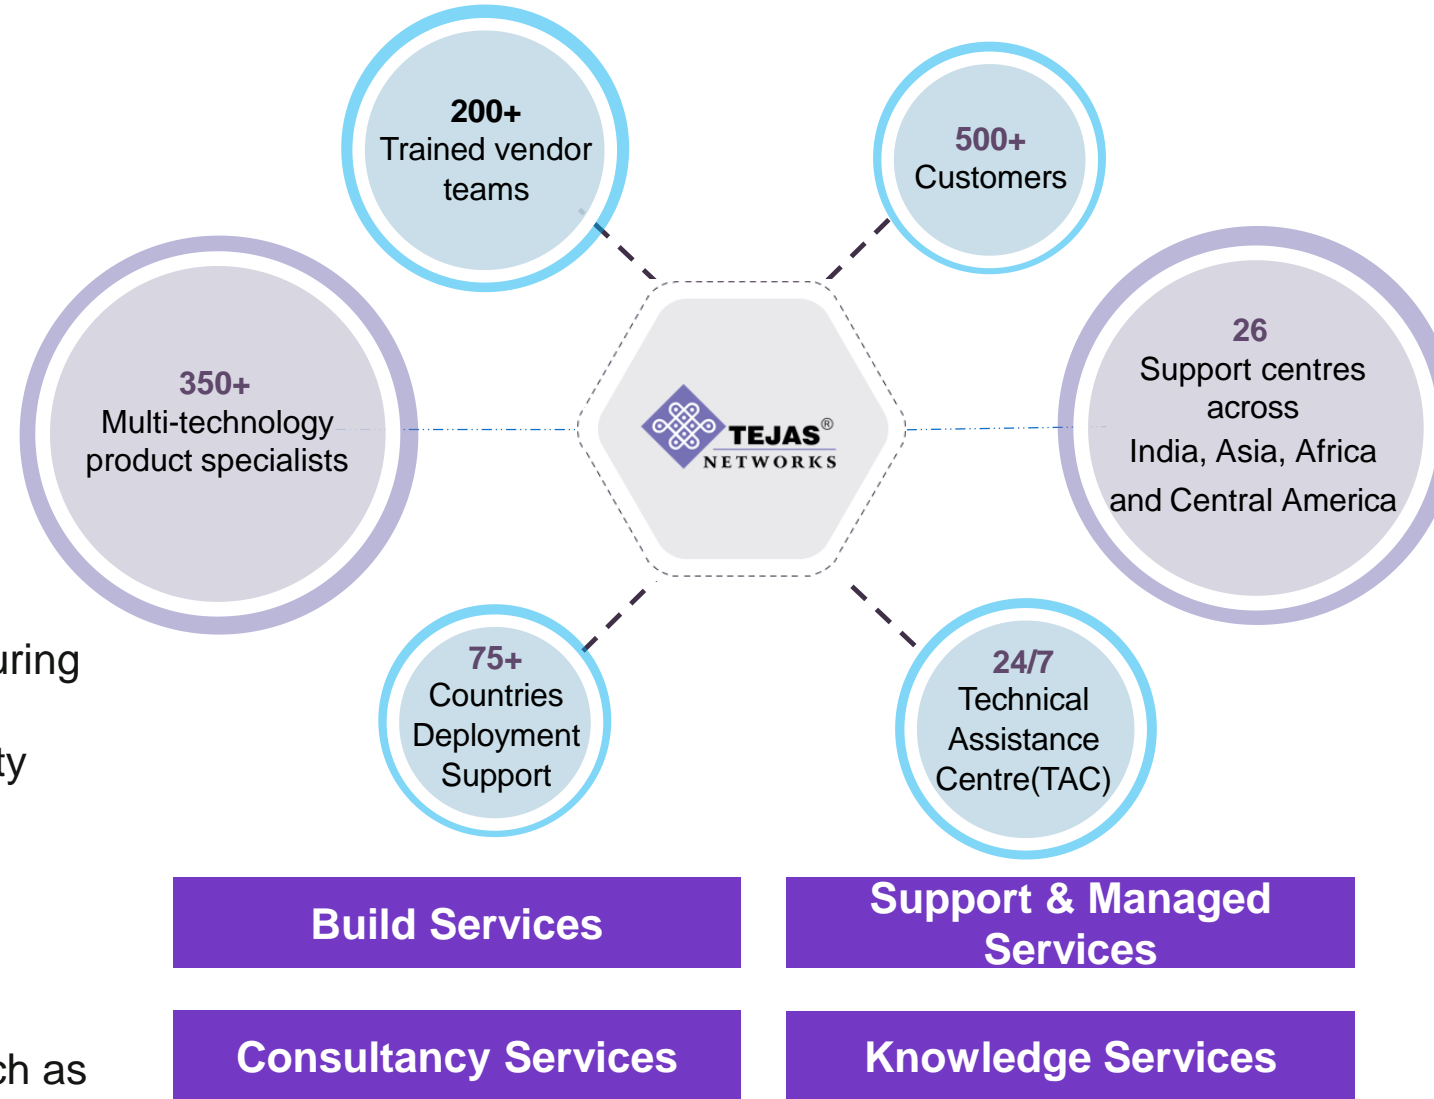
200+
Trained vendor teams

500+
Customers

350+
Multi-technology product specialists

TEJAS®
NETWORKS

26
Support centres across
India, Asia, Africa and Central America

uring

ty

75+
Countries Deployment Support

24/7
Technical Assistance Centre(TAC)

Build Services

Support & Managed Services

ch as

Consultancy Services

Knowledge Services